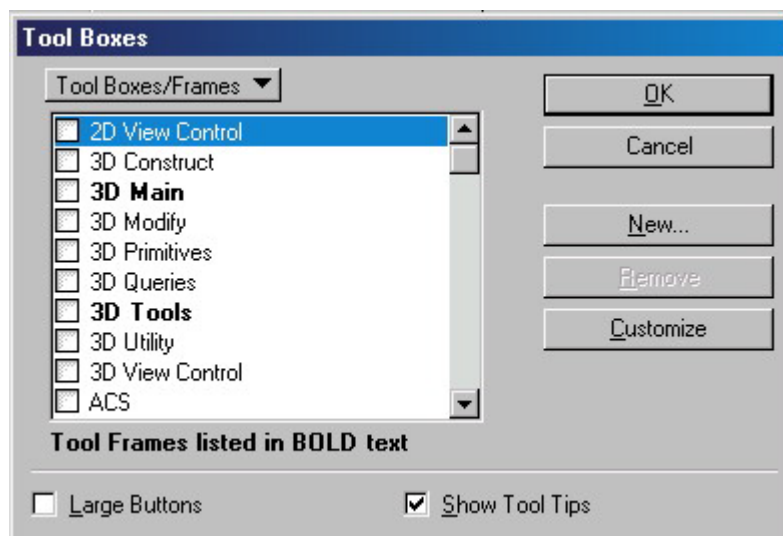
Tool Boxes

Tool Boxes/Frames

2D View Control
3D Construct
3D Main
3D Modify
3D Primitives
3D Queries
3D Tools
3D Utility
3D View Control
ACS

Tool Frames listed in BOLD text

OK
Cancel
New...
Remove
Customize

Large Buttons
Show Tool Tips